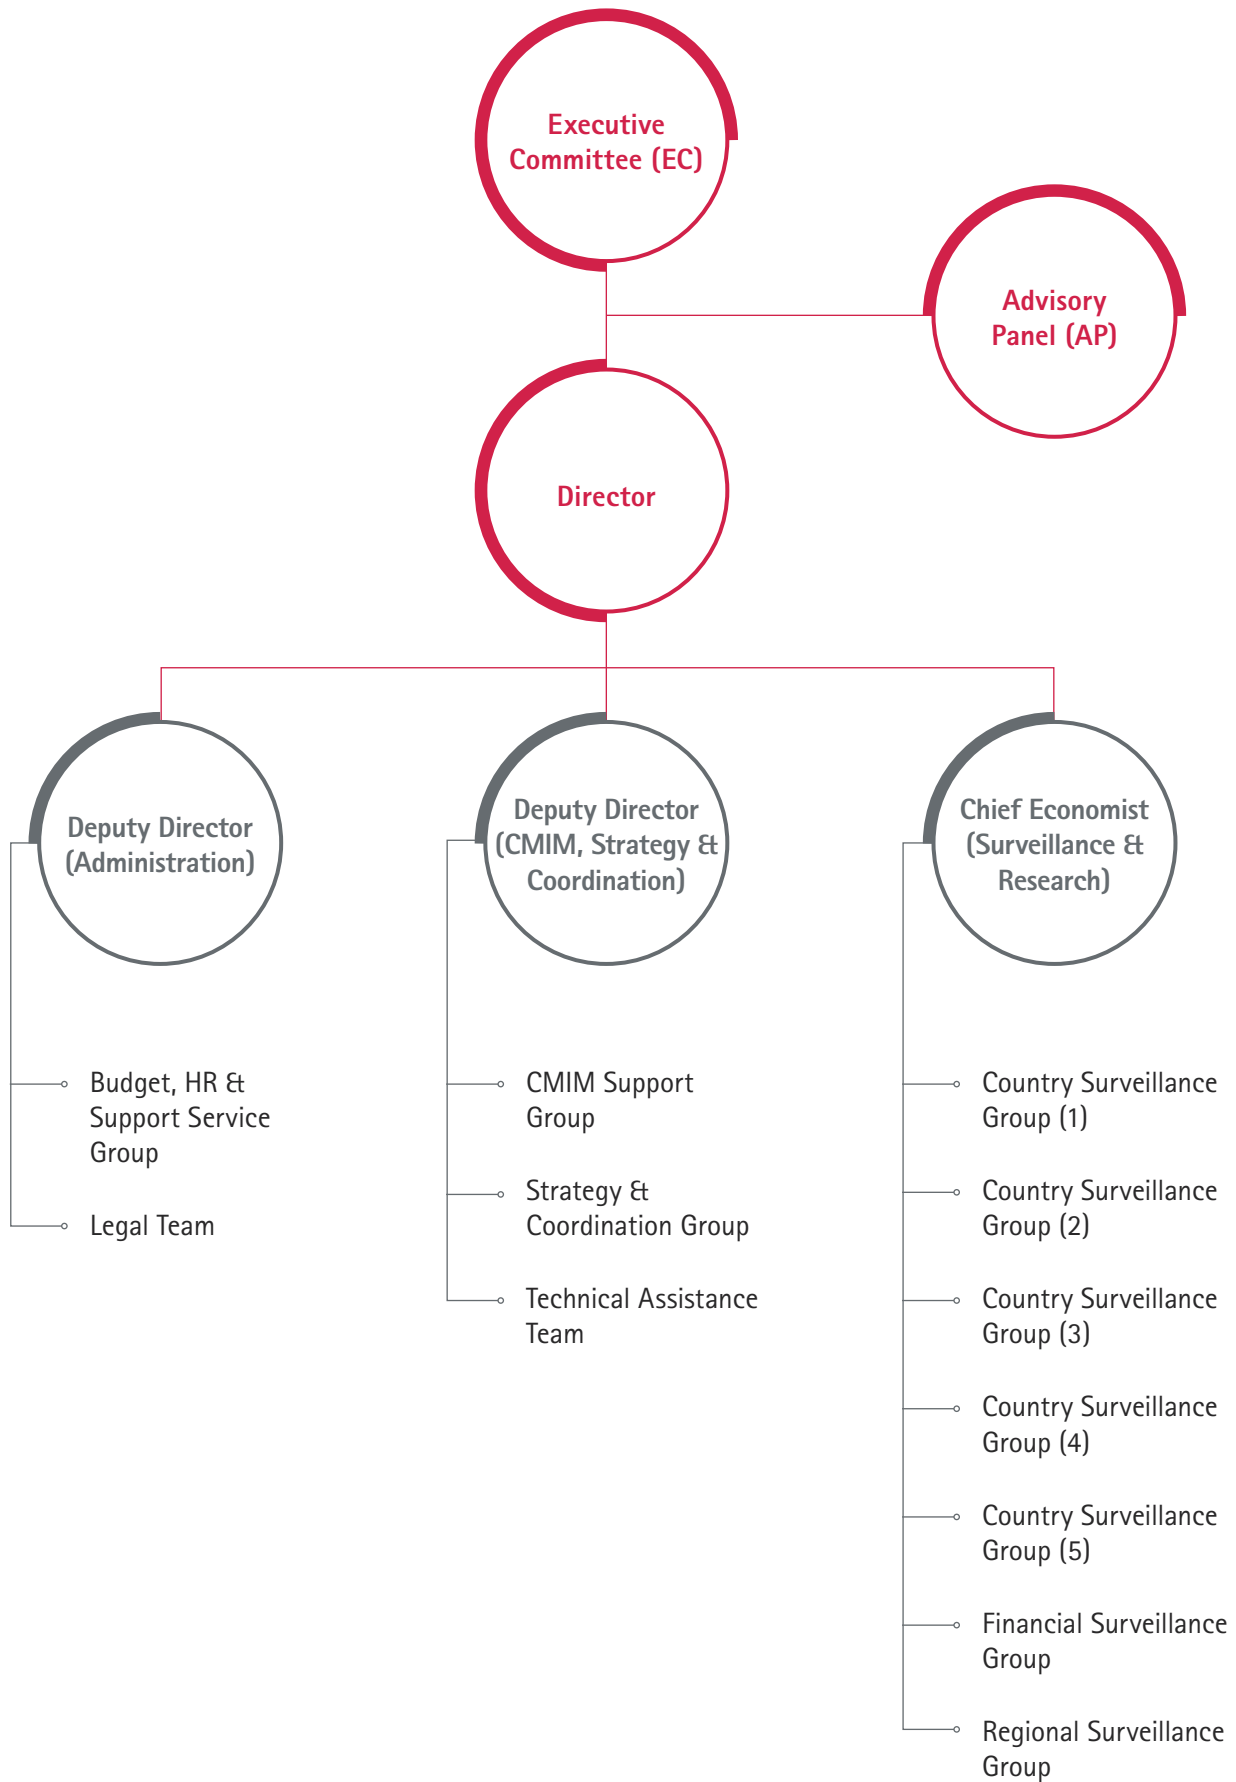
Executive Committee (EC)

Advisory Panel (AP)

Director

Deputy Director (Administration)

Budget, HR & Support Service Group

Legal Team

Deputy Director (CMIM, Strategy & Coordination)

CMIM Support Group

Strategy & Coordination Group

Technical Assistance Team

Chief Economist (Surveillance & Research)

Country Surveillance Group (1)

Country Surveillance Group (2)

Country Surveillance Group (3)

Country Surveillance Group (4)

Country Surveillance Group (5)

Financial Surveillance Group

Regional Surveillance Group